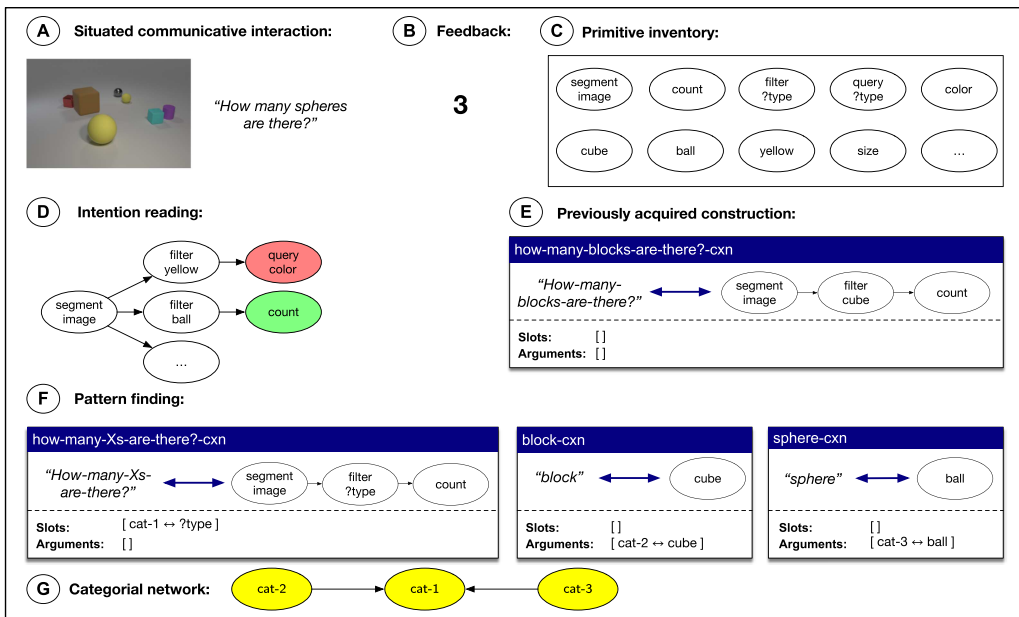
A Situated communicative interaction:

"How many spheres are there?"

B Feedback:

3

C Primitive inventory:

segment image
count
filter ?type
query ?type
color
cube
ball
yellow
size
...

D Intention reading:

segment image
filter yellow
query color
filter ball
count
...

E Previously acquired construction:

how-many-blocks-are-there?-cxn

"How-many-blocks-are-there?"

segment image
filter cube
count

Slots: [ ]
Arguments: [ ]

F Pattern finding:

how-many-Xs-are-there?-cxn

"How-many-Xs-are-there?"

segment image
filter ?type
count

Slots: [ cat-1 ↔ ?type ]
Arguments: [ ]

block-cxn

"block"

cube

Slots: [ ]
Arguments: [ cat-2 ↔ cube ]

sphere-cxn

"sphere"

ball

Slots: [ ]
Arguments: [ cat-3 ↔ ball ]

G Categorial network:

cat-2
cat-1
cat-3